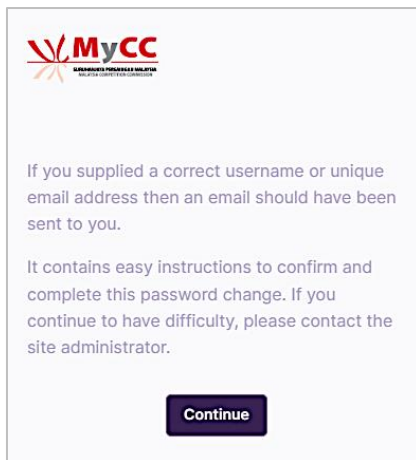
MyCC
SURUHANJAYA PERSAINGAN MALAYSIA
MALAYSIA COMPETITION COMMISSION

If you supplied a correct username or unique email address then an email should have been sent to you.

It contains easy instructions to confirm and complete this password change. If you continue to have difficulty, please contact the site administrator.

Continue